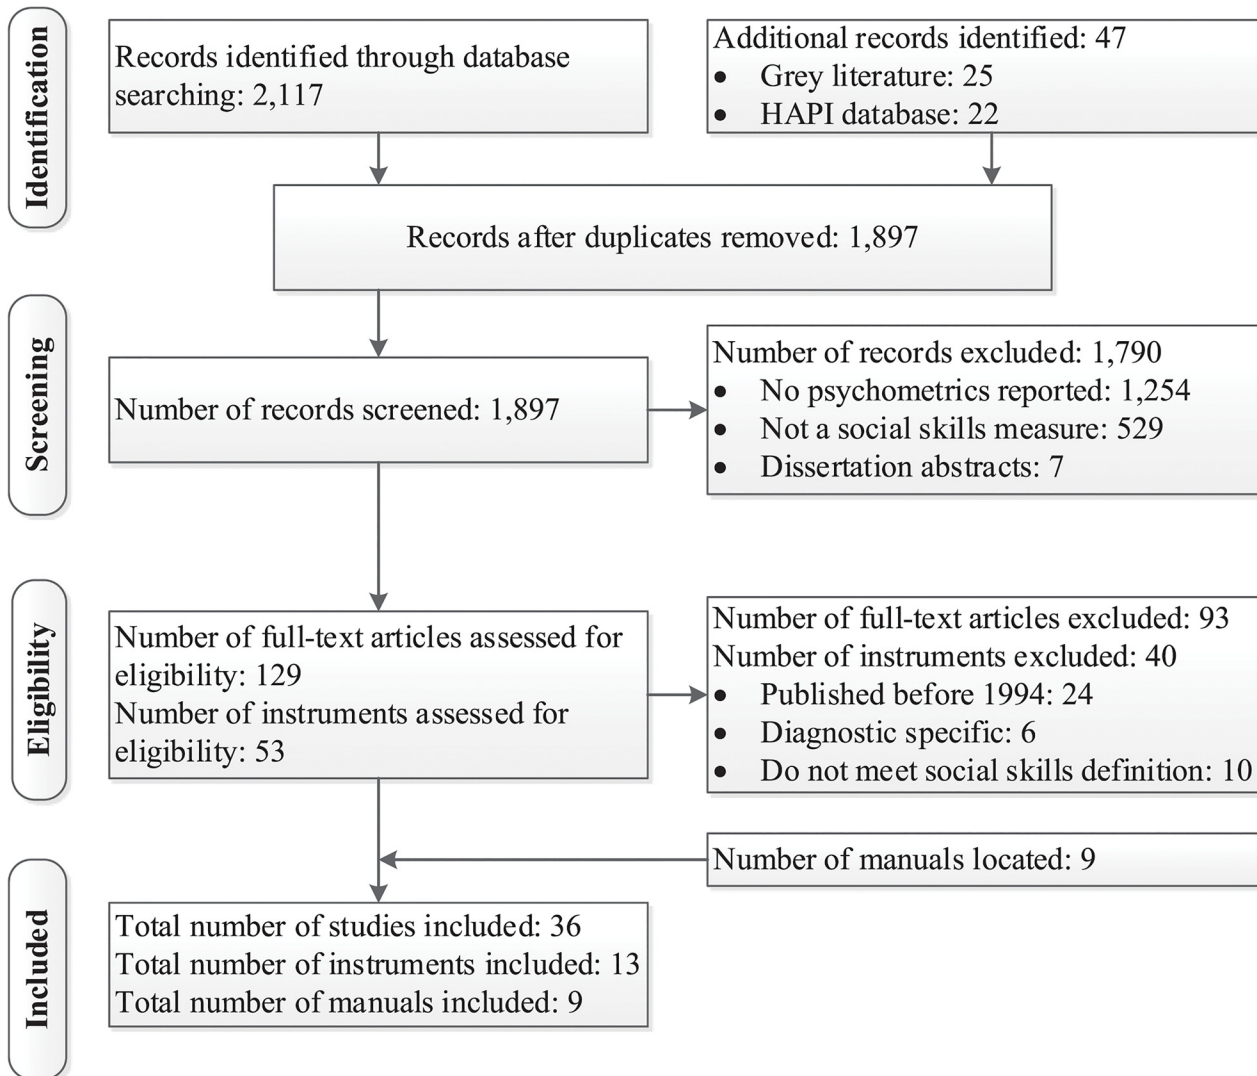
Identification

Records identified through database searching: 2,117

Additional records identified: 47
- Grey literature: 25
- HAPI database: 22

Records after duplicates removed: 1,897

Screening

Number of records screened: 1,897

Number of records excluded: 1,790
- No psychometrics reported: 1,254
- Not a social skills measure: 529
- Dissertation abstracts: 7

Eligibility

Number of full-text articles assessed for eligibility: 129
Number of instruments assessed for eligibility: 53

Number of full-text articles excluded: 93
Number of instruments excluded: 40
- Published before 1994: 24
- Diagnostic specific: 6
- Do not meet social skills definition: 10

Number of manuals located: 9

Included

Total number of studies included: 36
Total number of instruments included: 13
Total number of manuals included: 9